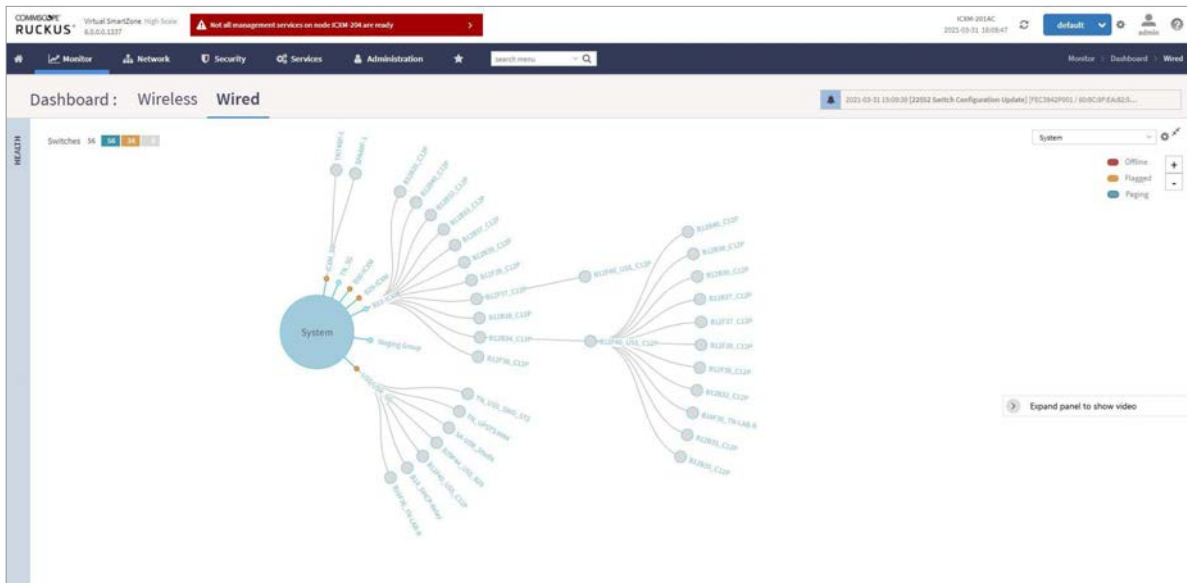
COMMSCOPE RUCKUS Virtual SmartZone High Scale 6.0.0.0.1337

Not all management services on node ICXM-204 are ready

ICXM-201AC 2021-03-31 16:08:47

default

admin

Monitor Network Security Services Administration

search menu

Monitor > Dashboard > Wired

Dashboard : Wireless Wired

2021-03-31 15:09:38 [22052 Switch Configuration Update] [FEC3842P001 / 60:8C:9F:EA:82:5...

HEALTH

Switches 56 56 34 0

System

Offline
Flagged
Paging

+
-

System

Paging Group

Expand panel to show video